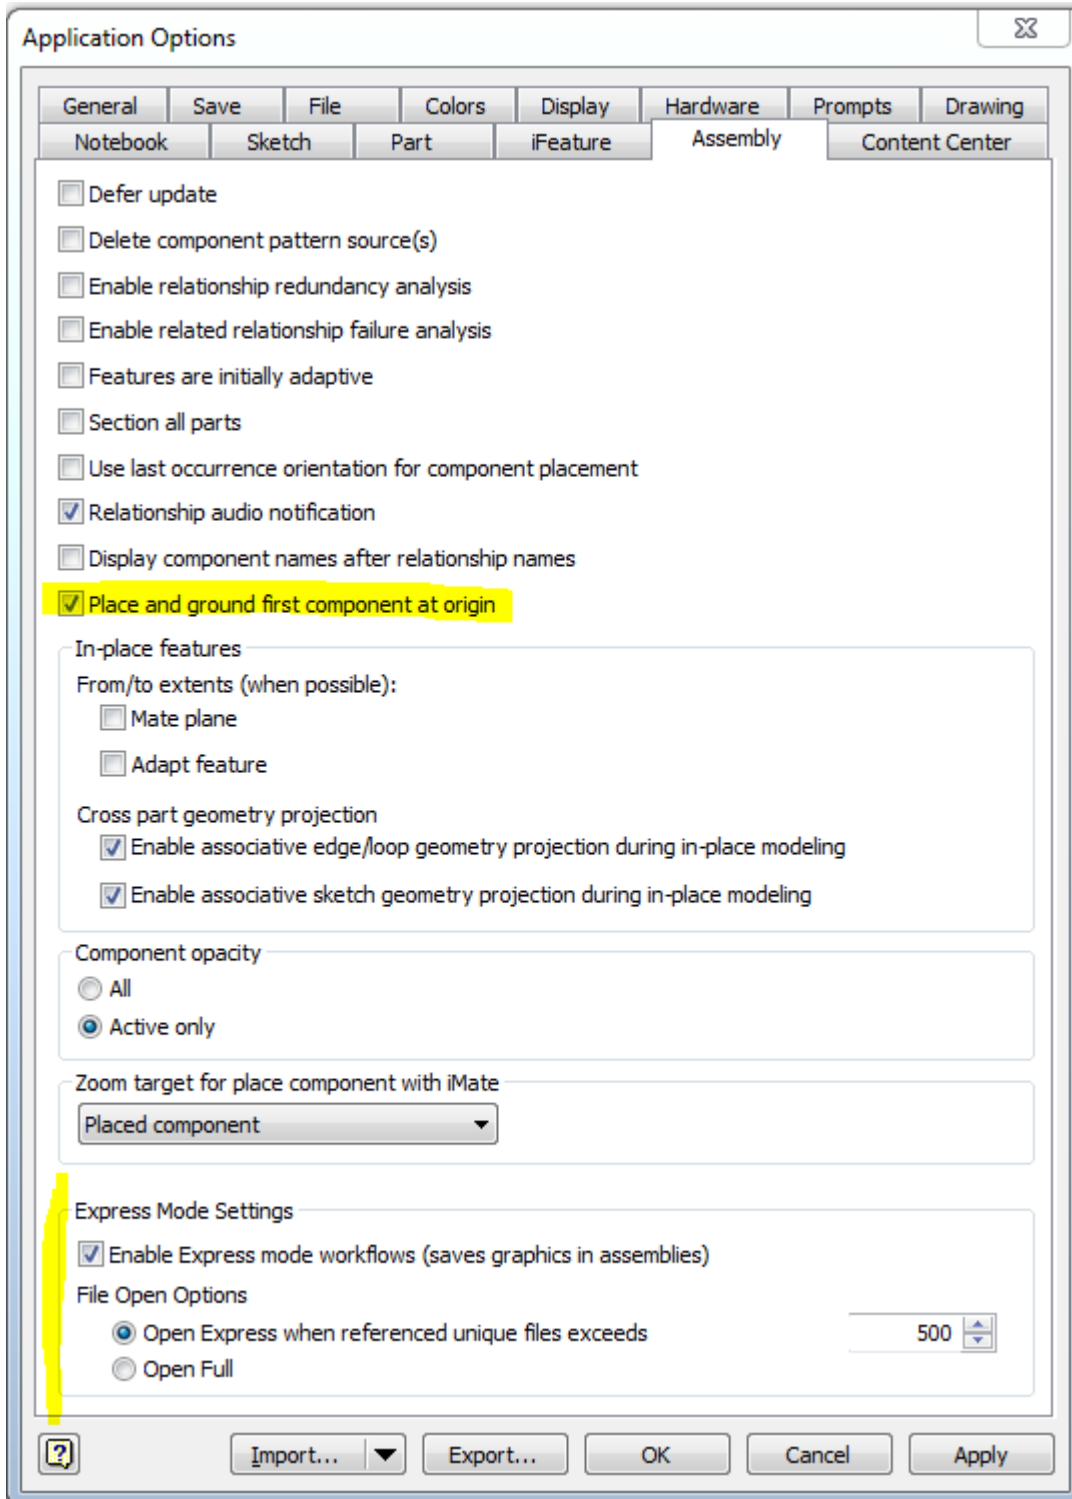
Application Options

General | Save | File | Colors | Display | Hardware | Prompts | Drawing
Notebook | Sketch | Part | iFeature | Assembly | Content Center

Defer update
Delete component pattern source(s)
Enable relationship redundancy analysis
Enable related relationship failure analysis
Features are initially adaptive
Section all parts
Use last occurrence orientation for component placement
Relationship audio notification
Display component names after relationship names
Place and ground first component at origin

In-place features
From/to extents (when possible):
Mate plane
Adapt feature
Cross part geometry projection
Enable associative edge/loop geometry projection during in-place modeling
Enable associative sketch geometry projection during in-place modeling

Component opacity
All
Active only

Zoom target for place component with iMate
Placed component

Express Mode Settings
Enable Express mode workflows (saves graphics in assemblies)
File Open Options
Open Express when referenced unique files exceeds 500
Open Full

Import... Export... OK Cancel Apply